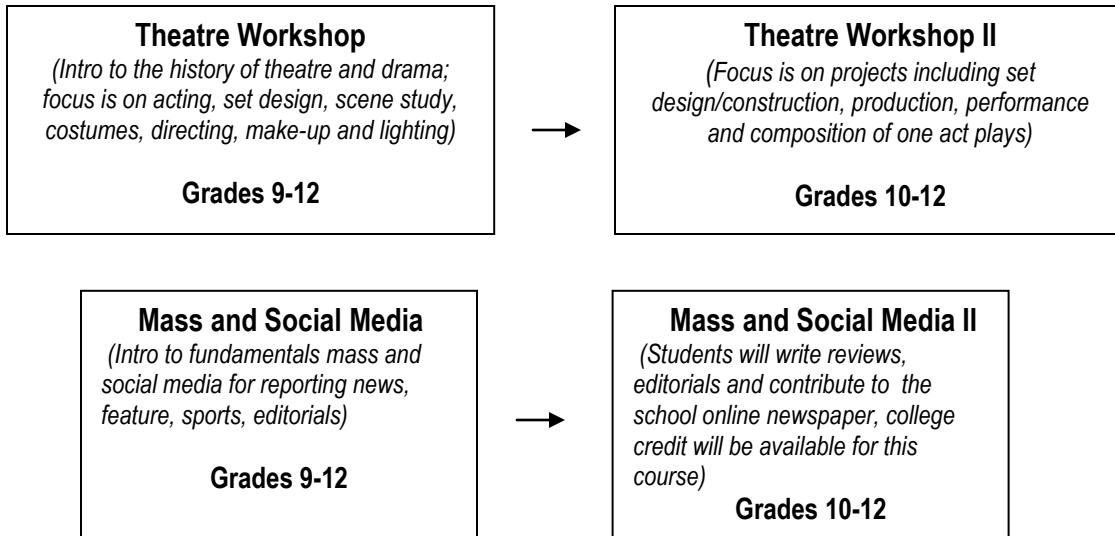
Theatre Workshop
(Intro to the history of theatre and drama; focus is on acting, set design, scene study, costumes, directing, make-up and lighting)

Grades 9-12

Theatre Workshop II
(Focus is on projects including set design/construction, production, performance and composition of one act plays)

Grades 10-12

Mass and Social Media
(Intro to fundamentals mass and social media for reporting news, feature, sports, editorials)

Grades 9-12

Mass and Social Media II
(Students will write reviews, editorials and contribute to the school online newspaper, college credit will be available for this course)

Grades 10-12